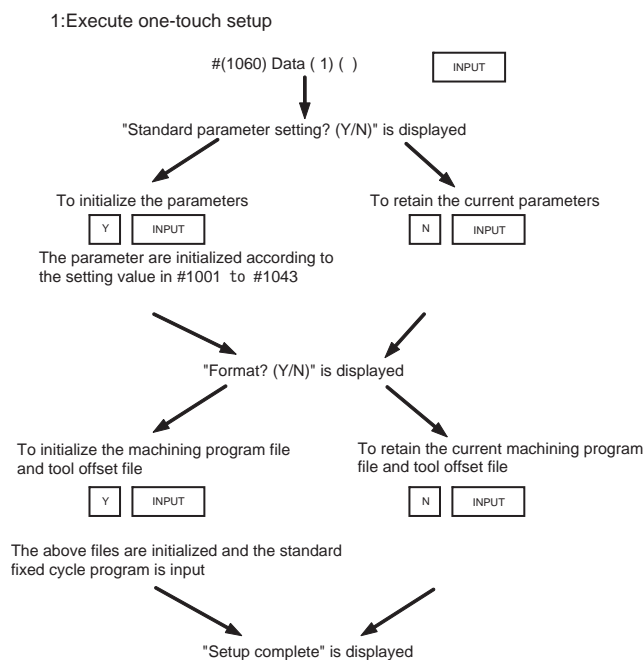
1:Execute one-touch setup

#(1060) Data ( 1) ( )

INPUT

"Standard parameter setting? (Y/N)" is displayed

To initialize the parameters

Y

INPUT

The parameter are initialized according to the setting value in #1001 to #1043

To retain the current parameters

N

INPUT

"Format? (Y/N)" is displayed

To initialize the machining program file and tool offset file

Y

INPUT

The above files are initialized and the standard fixed cycle program is input

To retain the current machining program file and tool offset file

N

INPUT

"Setup complete" is displayed